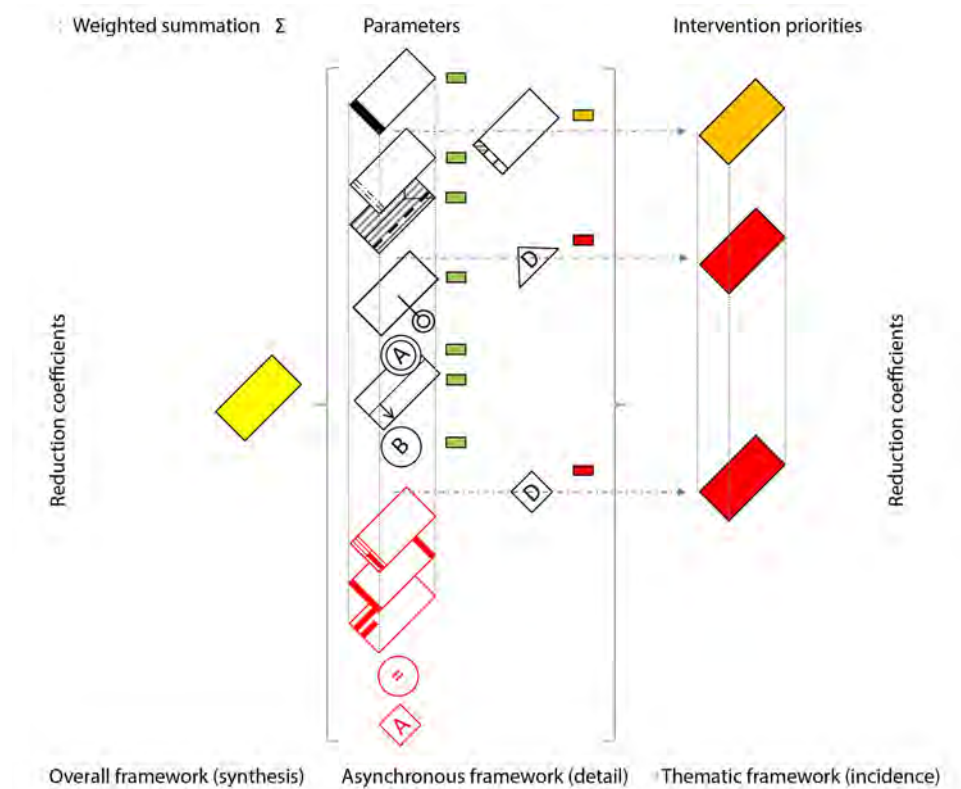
Weighted summation Σ

Parameters

Intervention priorities

Reduction coefficients

A

B

D

D

=

A

Reduction coefficients

Overall framework (synthesis)

Asynchronous framework (detail)

Thematic framework (incidence)